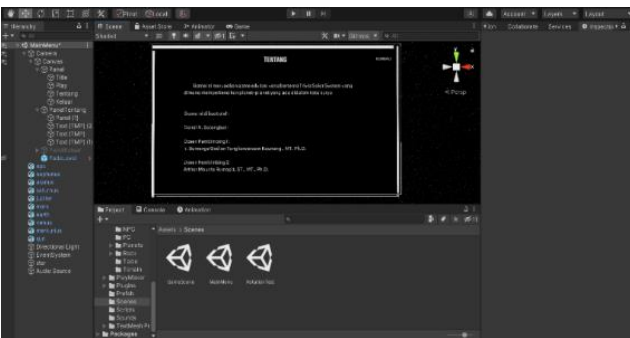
Pivot Local

Account Layers Layout

Hierarchy

Scene Asset Store Animator Game

Shaded

Services Collaborate Inspector

MainMenu*
Camera
Canvas
Panel
Title
Play
Tentang
Keluar
PanelTentang
Panel (1)
Text (TMP) (1)
Text (TMP)
Text (TMP) (1)
RadioLevel
Directional Light
EventSystem
Audio Source

TENTANG

Dosen Pembimbing I:

Dosen Pembimbing II:

< Persp

Project Console Animation

Assets > Scenes

NPC
PC
Prefabs
Scenes
Script
Sounds
TextMesh Pro
Packages

Packages

MainMenu